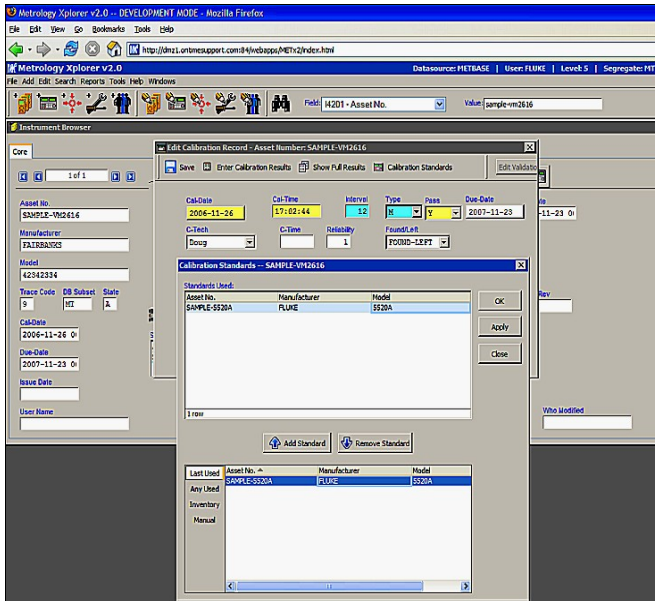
Metrology Xplorer v2.0 -- DEVELOPMENT MODE - Mozilla Firefox

File Edit View Go Bookmarks Tools Help

http://dmz1.ontmesupport.com:84/webapps/METx2/index.html

Metrology Xplorer v2.0

File Add Edit Search Reports Tools Help Windows

Datasource: METBASE | User: FLUKE | Level: 5 | Segregate: MT

Field: H201 - Asset No.

Value: sample-vm2616

Instrument Browser

Core

1 of 1

Asset No.
SAMPLE-VM2616

Manufacturer
FAIRBANKS

Model
42342334

Trace Code 9
DB Subset MI
State A

Cal-Date
2006-11-26 0(

Due-Date
2007-11-23 0(

Issue Date

User Name

Edit Calibration Record - Asset Number: SAMPLE-VM2616

Save
Enter Calibration Results
Show Full Results
Calibration Standards

Edit Validation

Cal-Date
2006-11-26

Cal-Time
17:02:44

Interval
12

Type
N

Pass
Y

Due-Date
2007-11-23

C-Tech
Doug

C-Time

Reliability
1

Found/Left
FOUND-LEFT

-11-23 0(

Rev

Who Modified

Calibration Standards -- SAMPLE-VM2616

Standards Used:

| Asset No. | Manufacturer | Model |
|---|---|---|
| SAMPLE-5520A | FLUKE | 5520A |

1 row

OK

Apply

Close

Add Standard

Remove Standard

Last Used

Any Used

Inventory

Manual

| Asset No. | Manufacturer | Model |
|---|---|---|
| SAMPLE-5520A | FLUKE | 5520A |